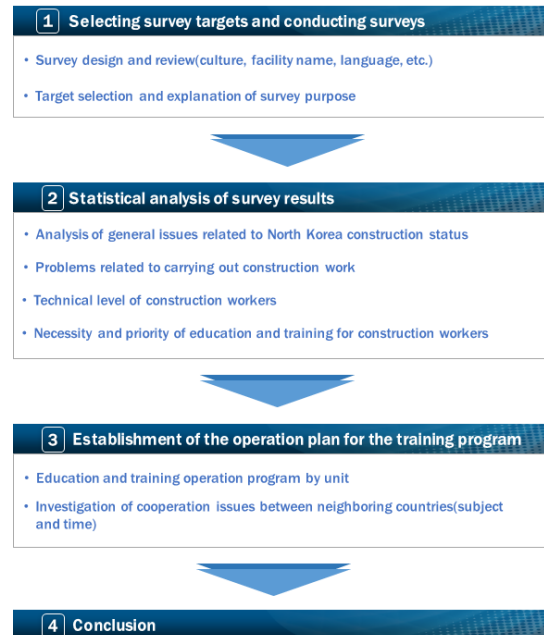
1 Selecting survey targets and conducting surveys

• Survey design and review(culture, facility name, language, etc.)

• Target selection and explanation of survey purpose

2 Statistical analysis of survey results

• Analysis of general issues related to North Korea construction status

• Problems related to carrying out construction work

• Technical level of construction workers

• Necessity and priority of education and training for construction workers

3 Establishment of the operation plan for the training program

• Education and training operation program by unit

• Investigation of cooperation issues between neighboring countries(subject and time)

4 Conclusion